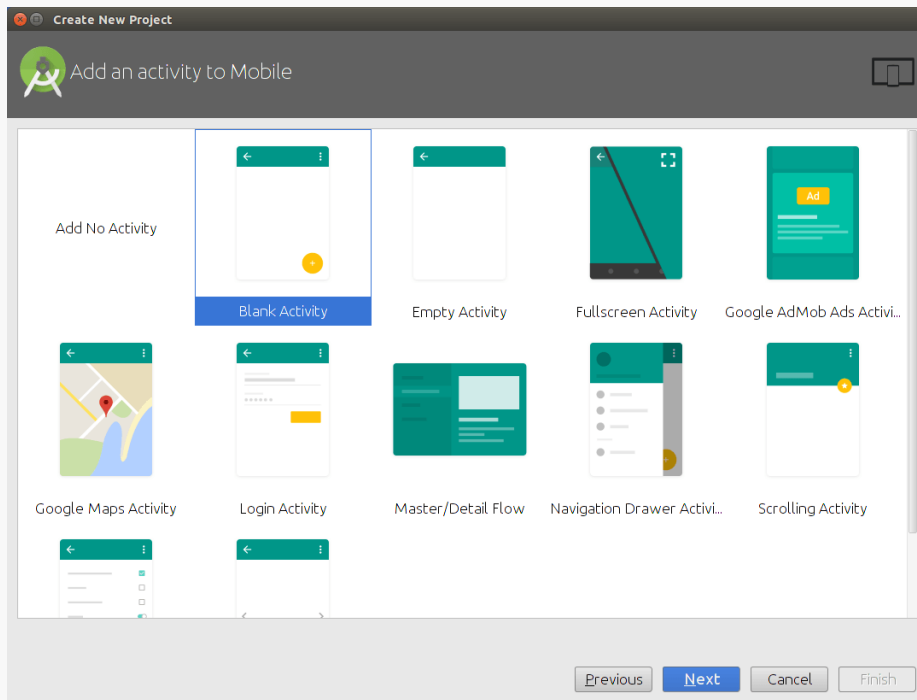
Create New Project

Add an activity to Mobile

Add No Activity

Blank Activity

Empty Activity

Fullscreen Activity

Ad

Google AdMob Ads Activi...

Google Maps Activity

Login Activity

Master/Detail Flow

Navigation Drawer Activi...

Scrolling Activity

Previous

Next

Cancel

Finish